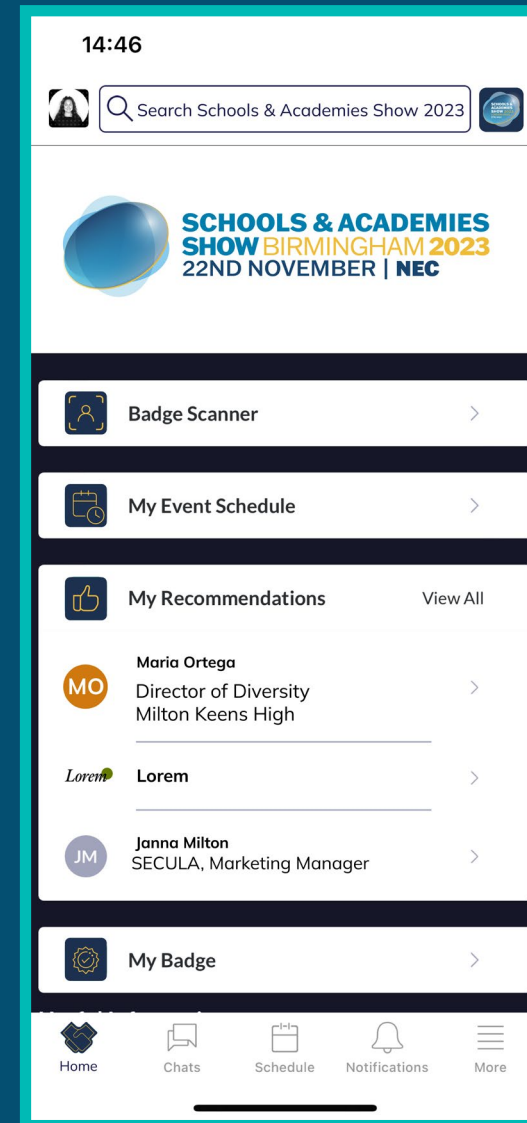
14:46

Search Schools & Academies Show 2023

SCHOOLS & ACADEMIES SHOW BIRMINGHAM 2023
22ND NOVEMBER | NEC

Badge Scanner

My Event Schedule

My Recommendations View All

MO Maria Ortega
Director of Diversity
Milton Keens High

Lorem Lorem

JM Janna Milton
SECULA, Marketing Manager

My Badge

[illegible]

Home Chats Schedule Notifications More